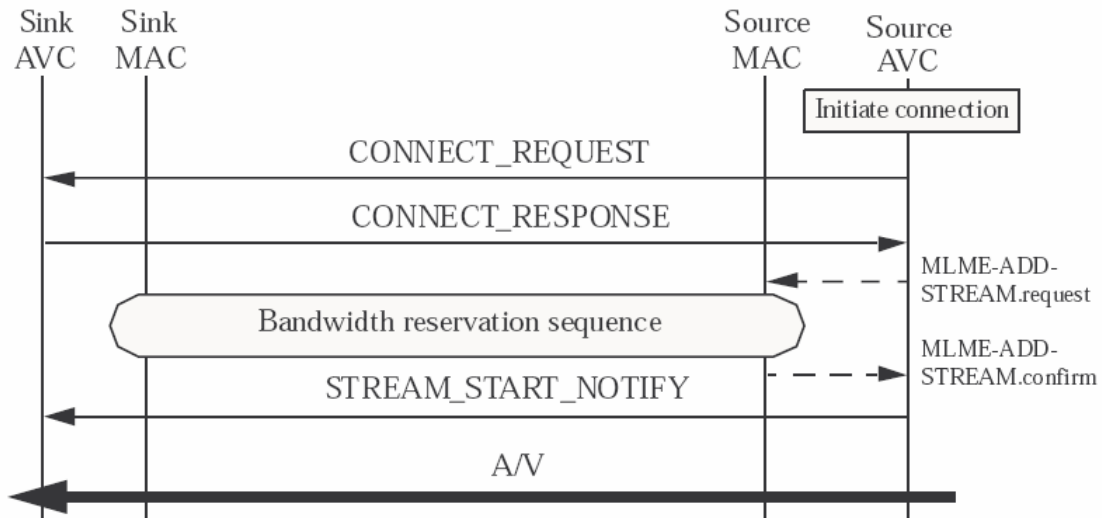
Sink AVC

Sink MAC

Source MAC

Source AVC

Initiate connection

CONNECT_REQUEST

CONNECT_RESPONSE

MLME-ADD-STREAM.request

Bandwidth reservation sequence

MLME-ADD-STREAM.confirm

STREAM_START_NOTIFY

A/V